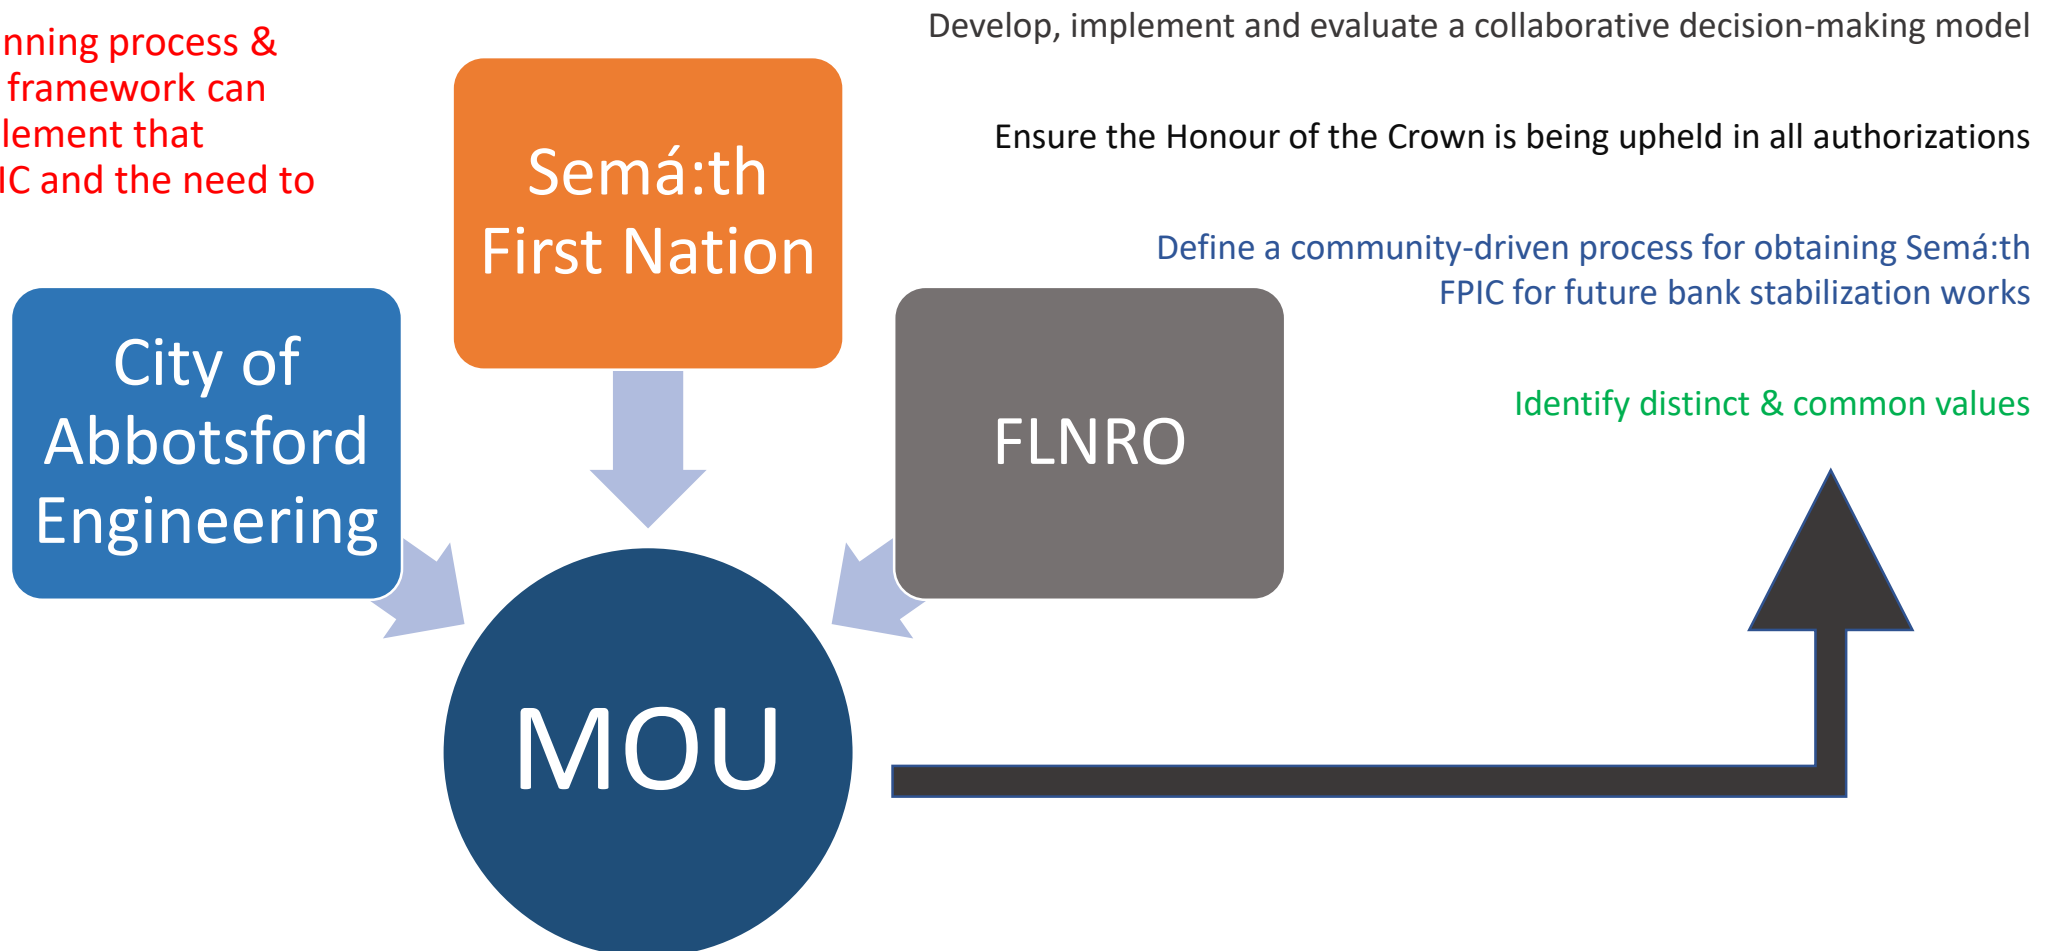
nning process & framework can lement that IC and the need to

Develop, implement and evaluate a collaborative decision-making model

Ensure the Honour of the Crown is being upheld in all authorizations

Define a community-driven process for obtaining Semá:th FPIC for future bank stabilization works

Identify distinct & common values

Semá:th First Nation

City of Abbotsford Engineering

FLNRO

MOU